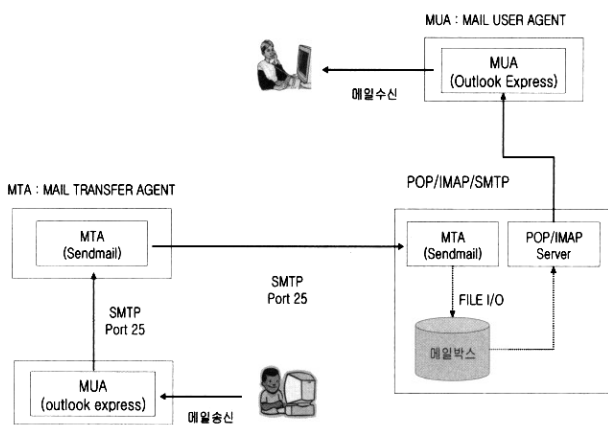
MUA : MAIL USER AGENT

MUA
(Outlook Express)

메일수신

MTA : MAIL TRANSFER AGENT

POP/IMAP/SMTP

MTA
(Sendmail)

MTA
(Sendmail)

POP/IMAP
Server

SMTP
Port 25

FILE I/O

SMTP
Port 25

메일박스

MUA
(outlook express)

메일송신